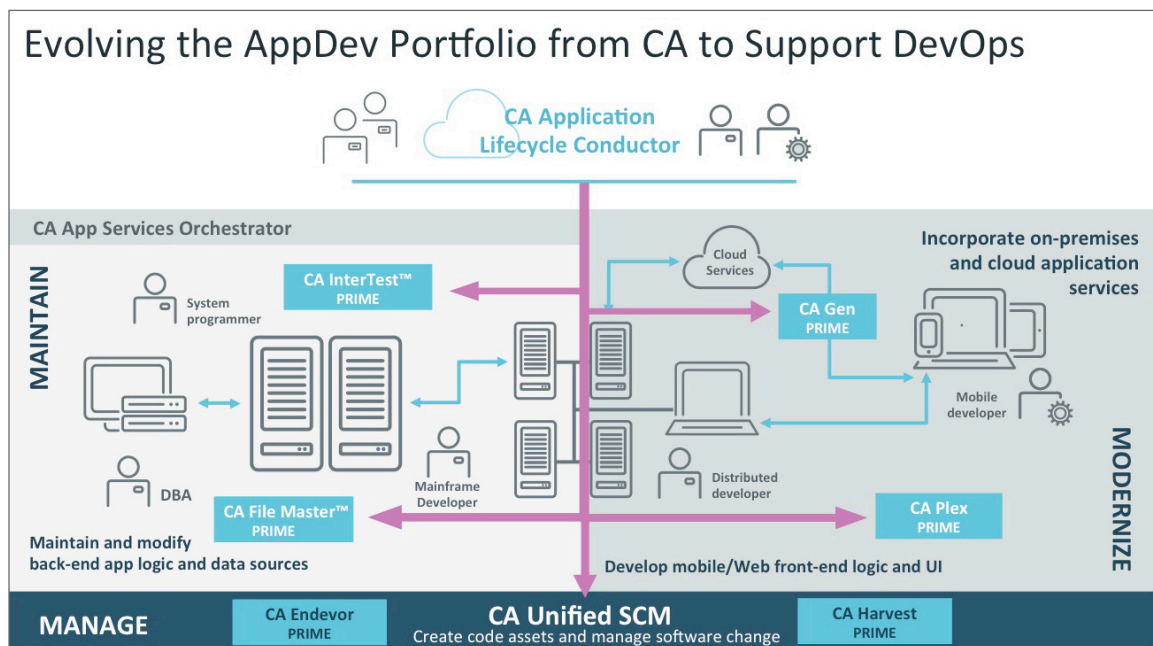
Evolving the AppDev Portfolio from CA to Support DevOps

CA Application Lifecycle Conductor

CA App Services Orchestrator

MAINTAIN

CA InterTest™ PRIME

System programmer

Cloud Services

CA Gen PRIME

Incorporate on-premises and cloud application services

Mobile developer

DBA

Mainframe Developer

Distributed developer

CA File Master™ PRIME

CA Plex PRIME

MODERNIZE

Maintain and modify back-end app logic and data sources

Develop mobile/Web front-end logic and UI

MANAGE

CA Endevor PRIME

CA Unified SCM
Create code assets and manage software change

CA Harvest PRIME